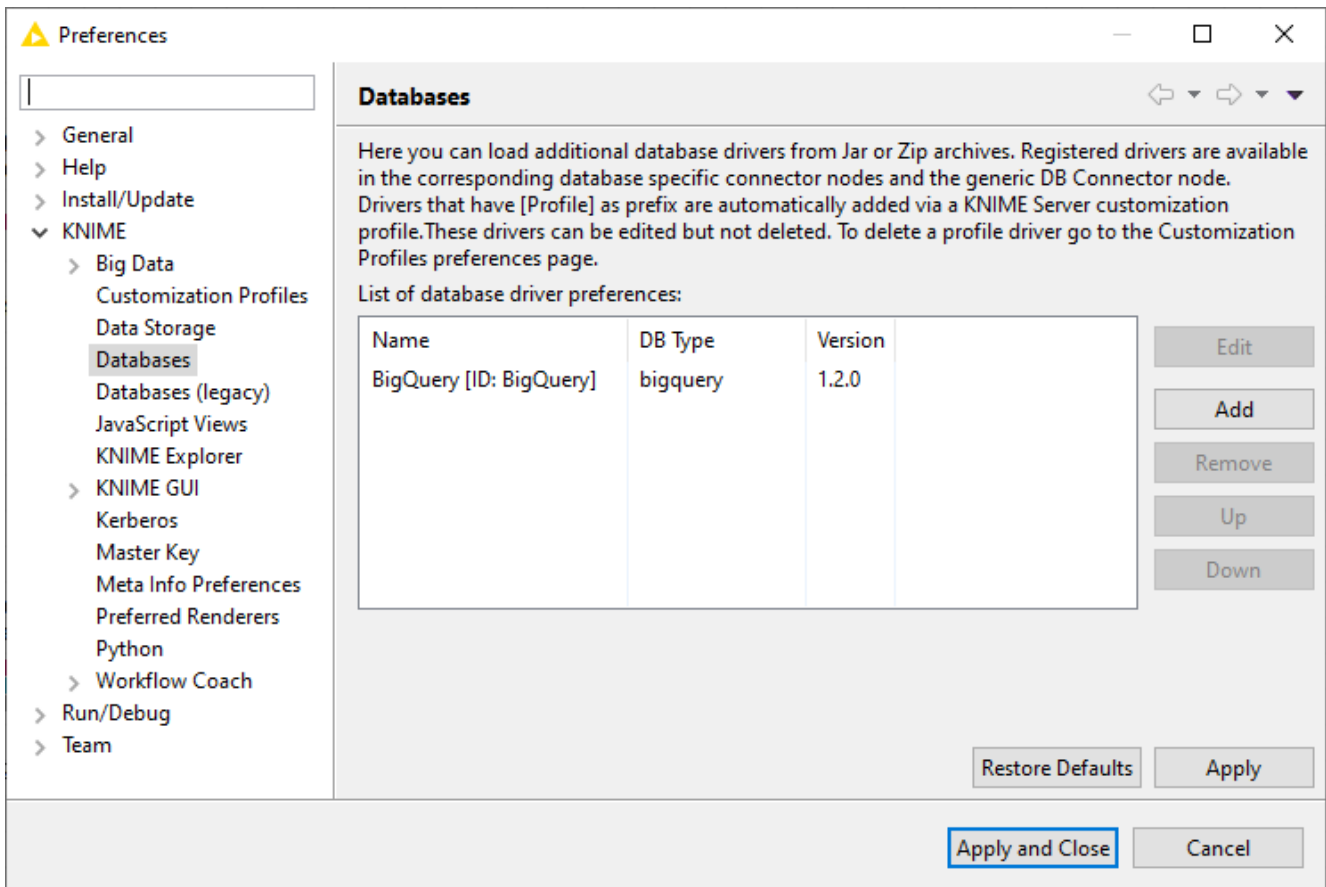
Preferences

General
Help
Install/Update
KNIME
Big Data
Customization Profiles
Data Storage
Databases
Databases (legacy)
JavaScript Views
KNIME Explorer
KNIME GUI
Kerberos
Master Key
Meta Info Preferences
Preferred Renderers
Python
Workflow Coach
Run/Debug
Team

Databases

Here you can load additional database drivers from Jar or Zip archives. Registered drivers are available in the corresponding database specific connector nodes and the generic DB Connector node. Drivers that have [Profile] as prefix are automatically added via a KNIME Server customization profile.These drivers can be edited but not deleted. To delete a profile driver go to the Customization Profiles preferences page.

List of database driver preferences:

| Name | DB Type | Version |
|---|---|---|
| BigQuery [ID: BigQuery] | bigquery | 1.2.0 |

Edit
Add
Remove
Up
Down

Restore Defaults
Apply

Apply and Close
Cancel